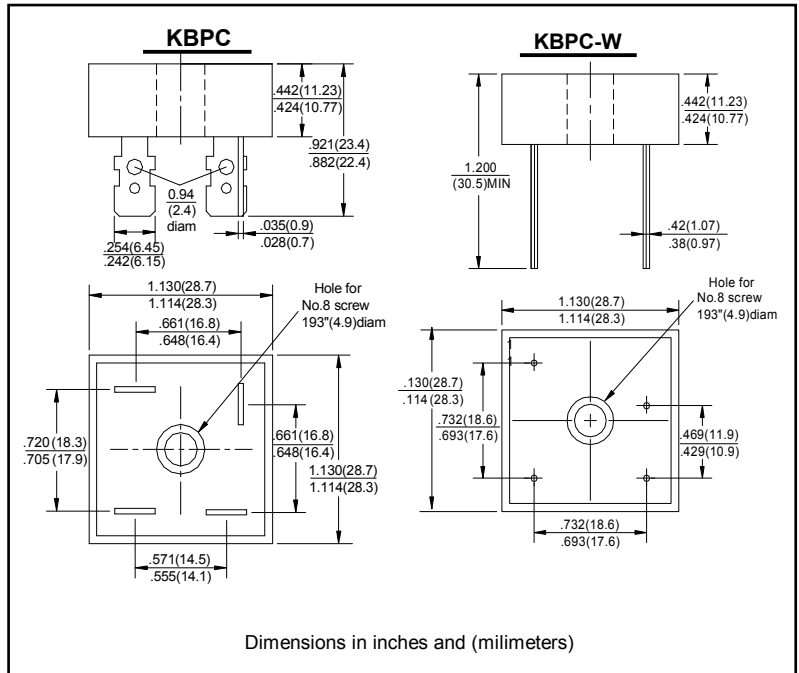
KBPC

KBPC-W

.442(11.23)
.424(10.77)

.921(23.4)
.882(22.4)

0.94
(2.4)
diam

.035(0.9)
.028(0.7)

.254(6.45)
.242(6.15)

.442(11.23)
.424(10.77)

1.200
(30.5)MIN

.42(1.07)
.38(0.97)

1.130(28.7)
1.114(28.3)

Hole for
No.8 screw
193"(4.9)diam

.661(16.8)
.648(16.4)

.720 (18.3)
.705 (17.9)

.661(16.8)
.648(16.4)

1.130(28.7)
1.114(28.3)

.571(14.5)
.555(14.1)

Hole for
No.8 screw
193"(4.9)diam

1.130(28.7)
1.114(28.3)

.130(28.7)
.114 (28.3)

.732(18.6)
.693(17.6)

.469(11.9)
.429(10.9)

.732(18.6)
.693(17.6)

Dimensions in inches and (milimeters)